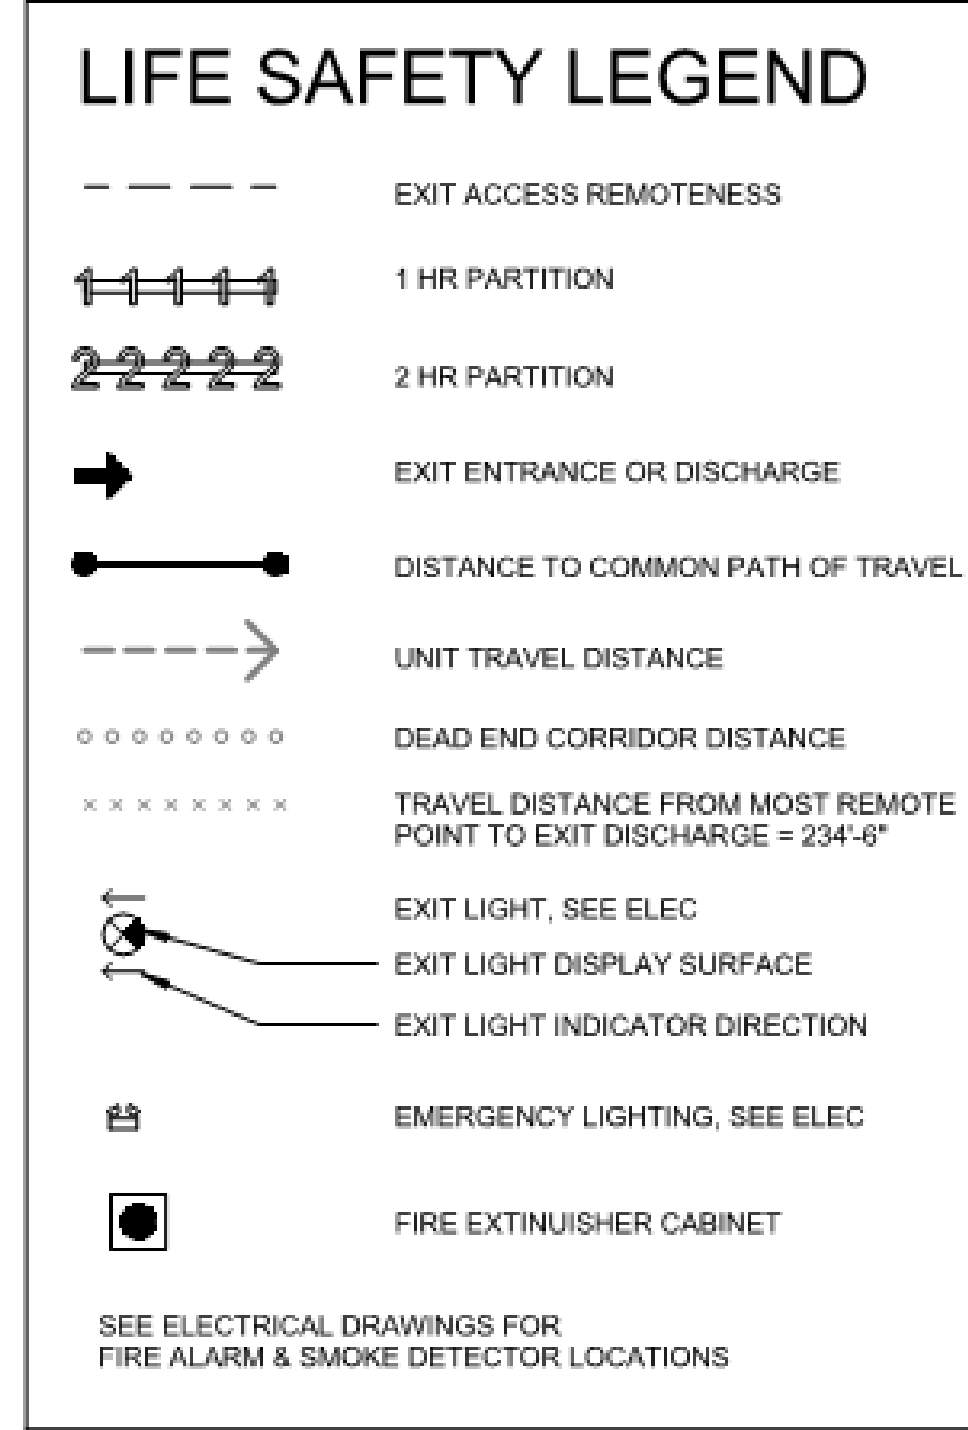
LIFE SAFETY LEGEND

EXIT ACCESS REMOTENESS

11111

1 HR PARTITION

22222

2 HR PARTITION

EXIT ENTRANCE OR DISCHARGE

DISTANCE TO COMMON PATH OF TRAVEL

UNIT TRAVEL DISTANCE

DEAD END CORRIDOR DISTANCE

TRAVEL DISTANCE FROM MOST REMOTE POINT TO EXIT DISCHARGE = 234'-6"

EXIT LIGHT, SEE ELEC

EXIT LIGHT DISPLAY SURFACE

EXIT LIGHT INDICATOR DIRECTION

EMERGENCY LIGHTING, SEE ELEC

FIRE EXTINUISHER CABINET

SEE ELECTRICAL DRAWINGS FOR FIRE ALARM & SMOKE DETECTOR LOCATIONS